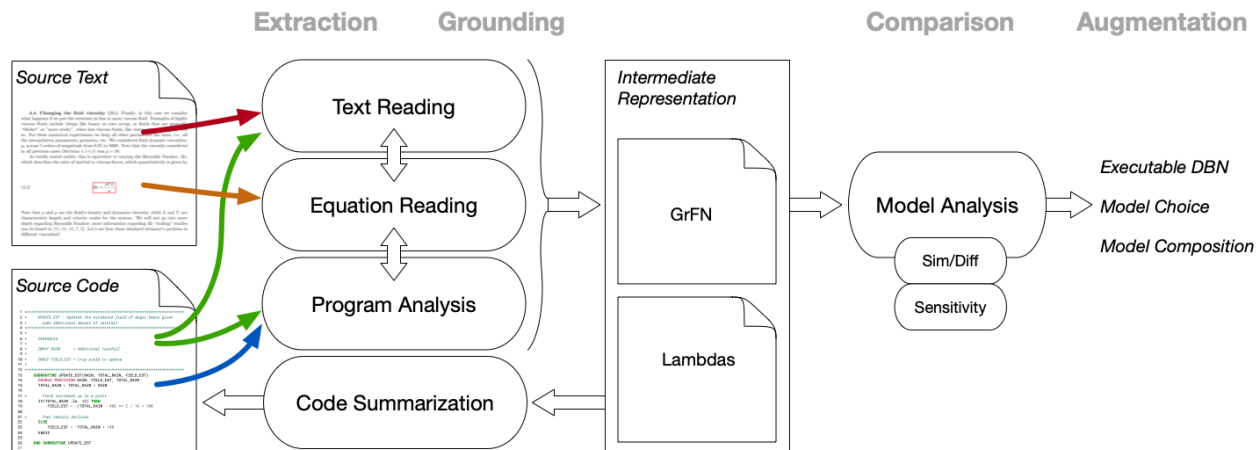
Extraction Grounding Comparison Augmentation

Source Text

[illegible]

Source Code

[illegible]

Text Reading

Equation Reading

Program Analysis

Code Summarization

Intermediate Representation

GrFN

Lambdas

Model Analysis

Sim/Diff

Sensitivity

Executable DBN

Model Choice

Model Composition